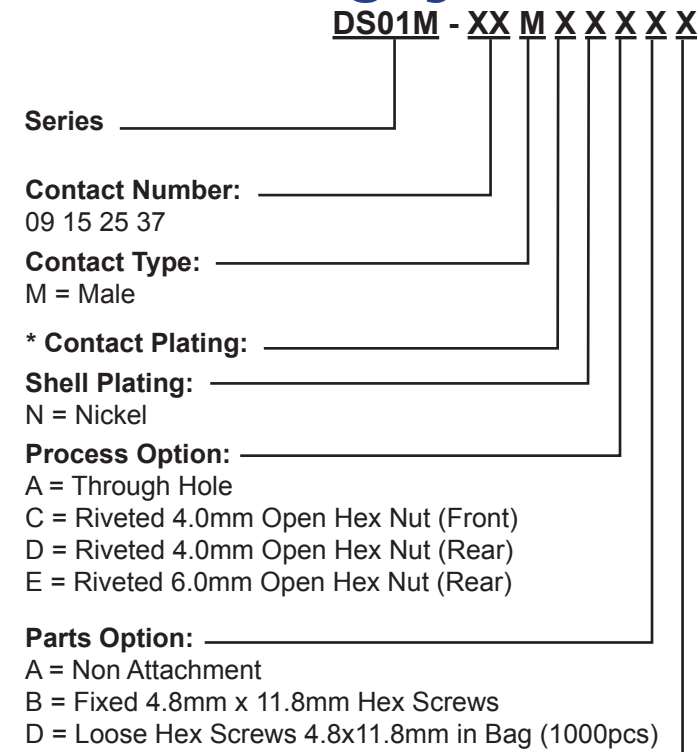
DS01M - XX M X X X X X

Series

Contact Number:
09 15 25 37

Contact Type:
M = Male

* Contact Plating:

Shell Plating:
N = Nickel

Process Option:
A = Through Hole
C = Riveted 4.0mm Open Hex Nut (Front)
D = Riveted 4.0mm Open Hex Nut (Rear)
E = Riveted 6.0mm Open Hex Nut (Rear)

Parts Option:
A = Non Attachment
B = Fixed 4.8mm x 11.8mm Hex Screws
D = Loose Hex Screws 4.8x11.8mm in Bag (1000pcs)